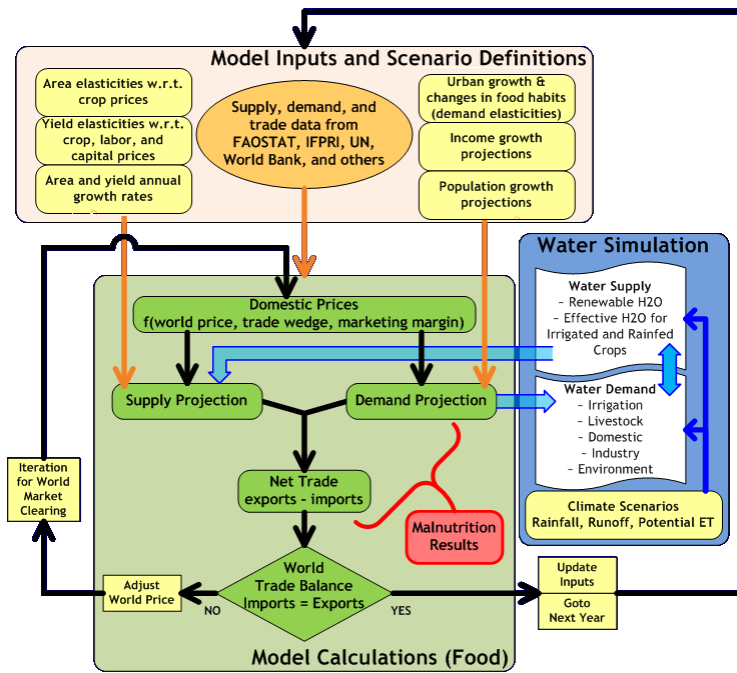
Model Inputs and Scenario Definitions

Area elasticities w.r.t. crop prices

Yield elasticities w.r.t. crop, labor, and capital prices

Area and yield annual growth rates

Supply, demand, and trade data from FAOSTAT, IFPRI, UN, World Bank, and others

Urban growth & changes in food habits (demand elasticities)

Income growth projections

Population growth projections

Water Simulation

Water Supply
– Renewable H2O
– Effective H2O for Irrigated and Rainfed Crops

Water Demand
– Irrigation
– Livestock
– Domestic
– Industry
– Environment

Climate Scenarios
Rainfall, Runoff, Potential ET

Domestic Prices
f(world price, trade wedge, marketing margin)

Supply Projection

Demand Projection

Net Trade
exports - imports

Malnutrition Results

Iteration for World Market Clearing

Adjust World Price

NO

World Trade Balance Imports = Exports

YES

Update Inputs

Goto Next Year

Model Calculations (Food)